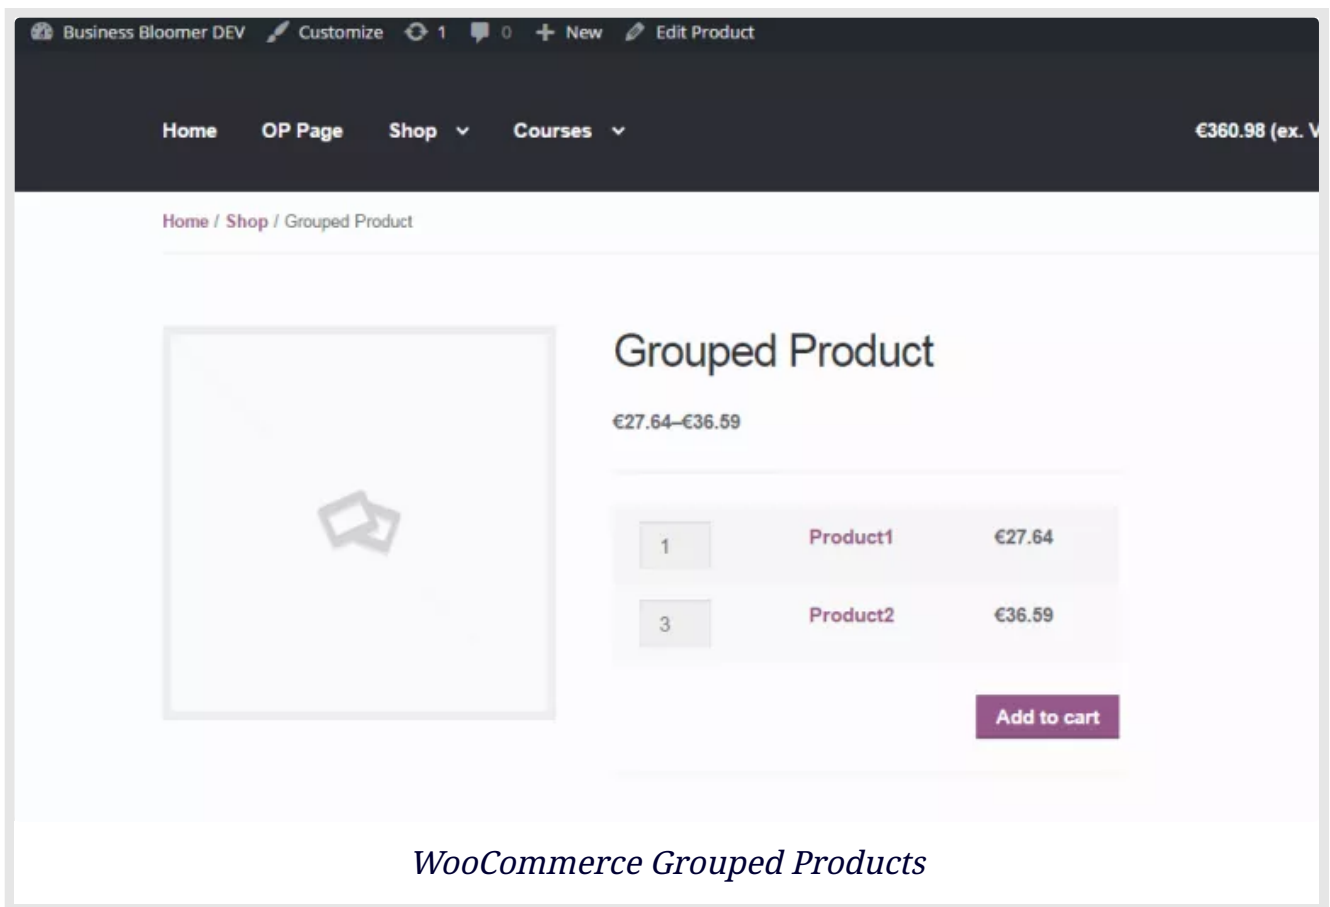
Business Bloomer DEV Customize 1 0 + New Edit Product

Home OP Page Shop Courses

€360.98 (ex. V

Home / Shop / Grouped Product

Grouped Product

€27.64–€36.59

| | | |
|---|---|---|
| 1 | Product1 | €27.64 |
| 3 | Product2 | €36.59 |

Add to cart

WooCommerce Grouped Products